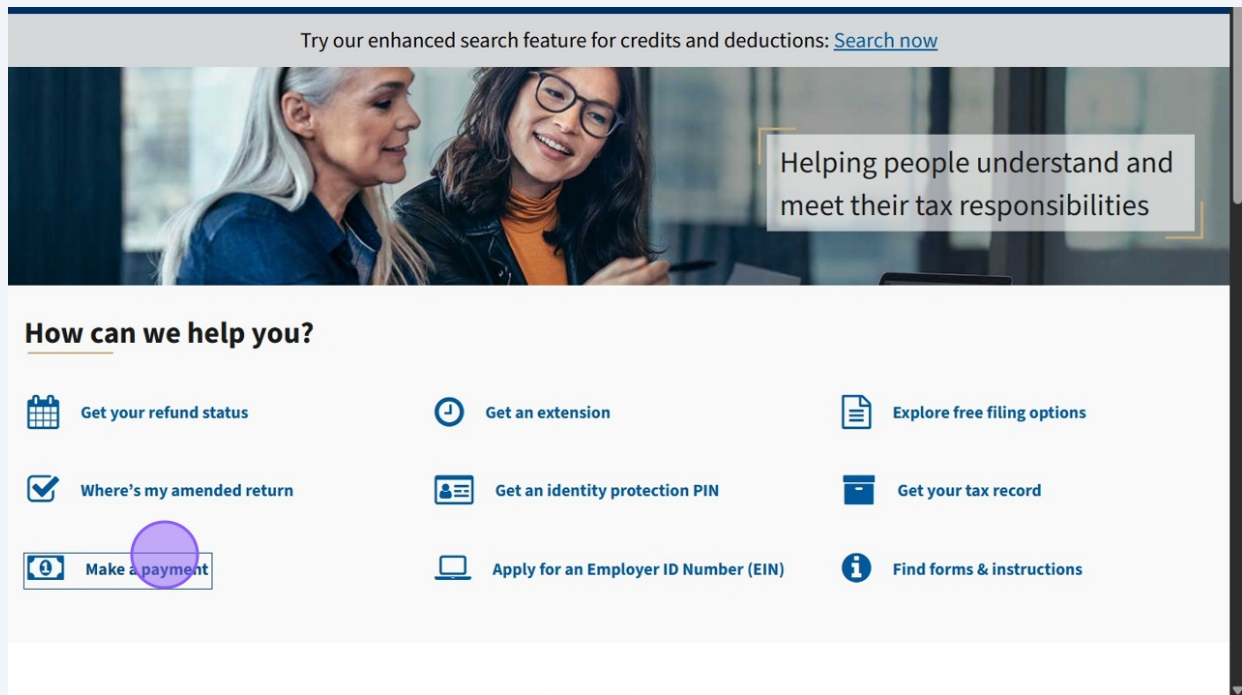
Try our enhanced search feature for credits and deductions: Search now

Helping people understand and meet their tax responsibilities

How can we help you?

Get your refund status

Get an extension

Explore free filing options

Where's my amended return

Get an identity protection PIN

Get your tax record

Make a payment

Apply for an Employer ID Number (EIN)

Find forms & instructions